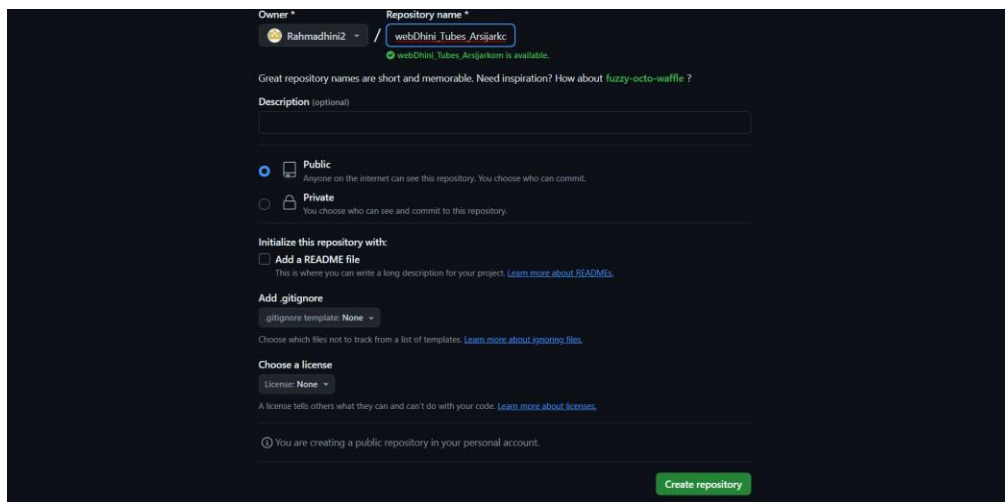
Owner *

Rahmadhini2 /

Repository name *

webDhini_Tubes_Arsijarkc

webDhini_Tubes_Arsijarkom is available.

Great repository names are short and memorable. Need inspiration? How about fuzzy-octo-waffle ?

Description (optional)

Public
Anyone on the internet can see this repository. You choose who can commit.

Private
You choose who can see and commit to this repository.

Initialize this repository with:

Add a README file
This is where you can write a long description for your project. Learn more about READMEs.

Add .gitignore

.gitignore template: None

Choose which files not to track from a list of templates. Learn more about ignoring files.

Choose a license

License: None

A license tells others what they can and can't do with your code. Learn more about licenses.

You are creating a public repository in your personal account.

Create repository